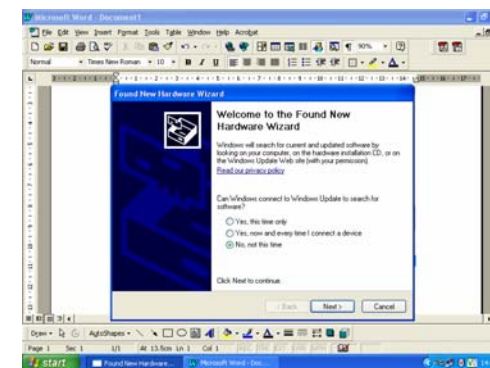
Microsoft Word - Document1

File Edit View Insert Format Tools Table Window Help Acrobat

Normal Times New Roman 10 B I U 90%

Found New Hardware Wizard

Welcome to the Found New Hardware Wizard

Windows will search for current and updated software by looking on your computer, on the hardware installation CD, or on the Windows Update Web site (with your permission).

Read our privacy policy

Can Windows connect to Windows Update to search for software?

Yes, this time only

Yes, now and every time I connect a device

No, not this time

Click Next to continue.

< Back Next > Cancel

Draw AutoShapes

Page 1 Sec 1 1/1 At 13.5cm Ln 1 Col 1

start Found New Hardware... Microsoft Word - Doc...